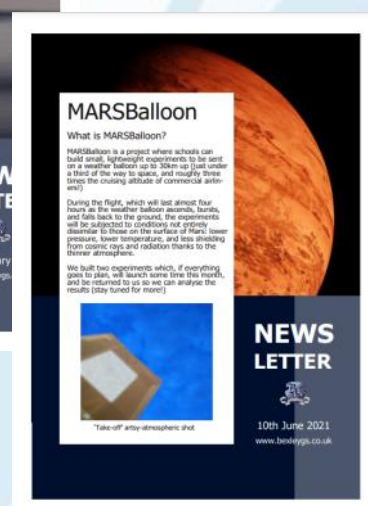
W
TE
ary
ygs.

MARSBalloon

What is MARSBalloon?

MARSBalloon is a project where schools can build small, lightweight experiments to be sent on a weather balloon up to 30km up (just under a third of the way to space, and roughly three times the cruising altitude of commercial airliners!)

During the flight, which will last almost four hours as the weather balloon ascends, bursts, and falls back to the ground, the experiments will be subjected to conditions not entirely dissimilar to those on the surface of Mars: lower pressure, lower temperature, and less shielding from cosmic rays and radiation thanks to the thinner atmosphere.

We built two experiments which, if everything goes to plan, will launch some time this month, and be returned to us so we can analyse the results (stay tuned for more!)

'Take-off' artsy-atmospheric shot

NEWS
LETTER

10th June 2021
www.bexleygs.co.uk